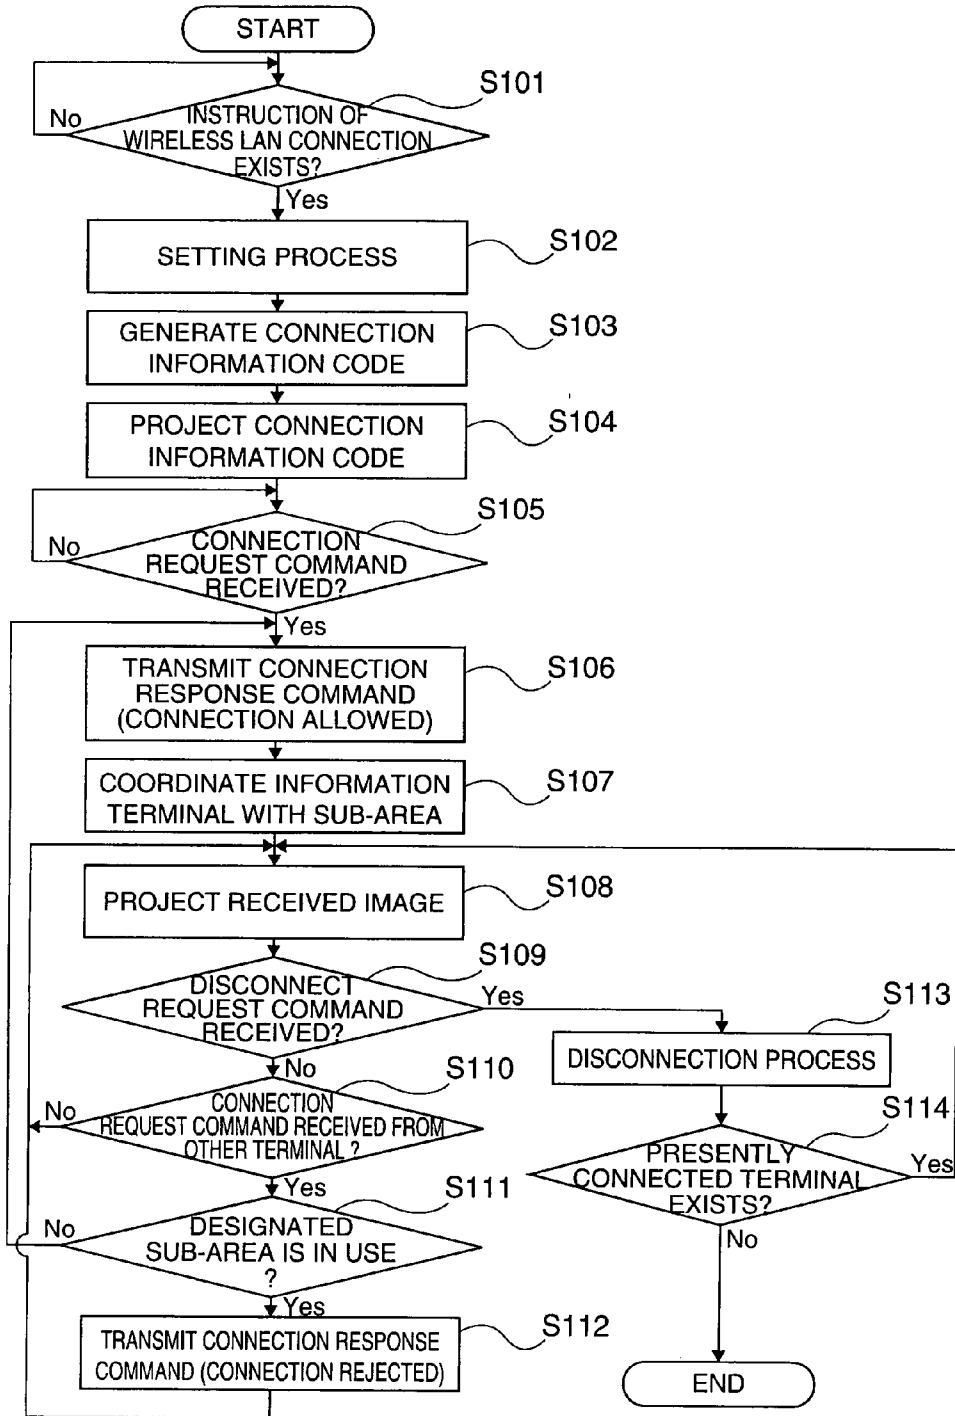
START

S101

No

INSTRUCTION OF WIRELESS LAN CONNECTION EXISTS?

Yes

SETTING PROCESS

S102

GENERATE CONNECTION INFORMATION CODE

S103

PROJECT CONNECTION INFORMATION CODE

S104

S105

No

CONNECTION REQUEST COMMAND RECEIVED?

Yes

TRANSMIT CONNECTION RESPONSE COMMAND (CONNECTION ALLOWED)

S106

COORDINATE INFORMATION TERMINAL WITH SUB-AREA

S107

PROJECT RECEIVED IMAGE

S108

S109

DISCONNECT REQUEST COMMAND RECEIVED?

Yes

S113

DISCONNECTION PROCESS

No

S110

No

CONNECTION REQUEST COMMAND RECEIVED FROM OTHER TERMINAL ?

S114

PRESENTLY CONNECTED TERMINAL EXISTS?

Yes

Yes

S111

No

DESIGNATED SUB-AREA IS IN USE ?

No

Yes

TRANSMIT CONNECTION RESPONSE COMMAND (CONNECTION REJECTED)

S112

END